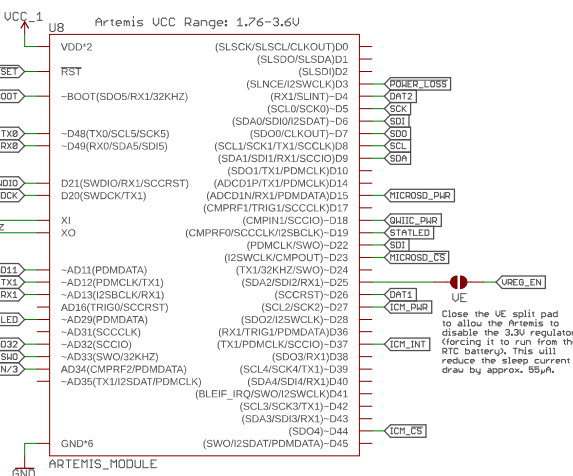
VCC_1
U8
Artemis VCC Range: 1.76-3.6V
VDD*2
SET
RST
OOT
~BOOT(SDO5/RX1/32KHZ)
TX0
~D48(TX0/SCL5/SCK5)
RX0
~D49(RX0/SDA5/SDI5)
DIO
D21(SWDIO/RX1/SCCRST)
DCK
D20(SWDCK/TX1)
XI
Z
XO
D11
~AD11(PDMDATA)
TX1
~AD12(PDMCLK/TX1)
RX1
~AD13(I2SBCLK/RX1)
AD16(TRIG0/SCCRST)
LED
~AD29(PDMDATA)
~AD31(SCCCLK)
D32
~AD32(SCCIO)
SWO
~AD33(SWO/32KHZ)
N/3
AD34(CMPRF2/PDMDATA)
~AD35(TX1/I2SDAT/PDMCLK)
GND*6
ARTEMIS_MODULE
GND
(SLSCK/SLSCL/CLKOUT)D0
(SLSDO/SLSDA)D1
(SLSDI)D2
(SLNCE/I2SWCLK)D3
POWER_LOSS
(RX1/SLINT)~D4
DAT2
(SCL0/SCK0)~D5
SCK
(SDA0/SDI0/I2SDAT)~D6
SDI
(SDO0/CLKOUT)~D7
SDO
(SCL1/SCK1/TX1/SCCCLK)D8
SCL
(SDA1/SDI1/RX1/SCCIO)D9
SDA
(SDO1/TX1/PDMCLK)D10
(ADCD1P/TX1/PDMCLK)D14
(ADCD1N/RX1/PDMDATA)D15
MICROSD_PWR
(CMPRF1/TRIG1/SCCCLK)D17
(CMPIN1/SCCIO)~D18
QWIIC_PWR
(CMPRF0/SCCCLK/I2SBCLK)~D19
STATLED
(PDMCLK/SWO)~D22
SDI
(I2SWCLK/CMPOUT)~D23
MICROSD_CS
(TX1/32KHZ/SWO)~D24
(SDA2/SDI2/RX1)~D25
VE
VREG_EN
(SCCRST)~D26
DAT1
(SCL2/SCK2)~D27
ICM_PWR
(SDO2/I2SWCLK)~D28
(RX1/TRIG1/PDMDATA)D36
(TX1/PDMCLK/SCCIO)~D37
ICM_INT
(SDO3/RX1)D38
(SCL4/SCK4/TX1)~D39
(SDA4/SDI4/RX1)D40
(BLEIF_IRQ/SWO/I2SWCLK)D41
(SCL3/SCK3/TX1)~D42
(SDA3/SDI3/RX1)~D43
(SDO4)~D44
ICM_CS
(SWO/I2SDAT/PDMDATA)~D45
Close the VE split pad to allow the Artemis to disable the 3.3V regulator (forcing it to run from the RTC battery). This will reduce the sleep current draw by approx. 55µA.